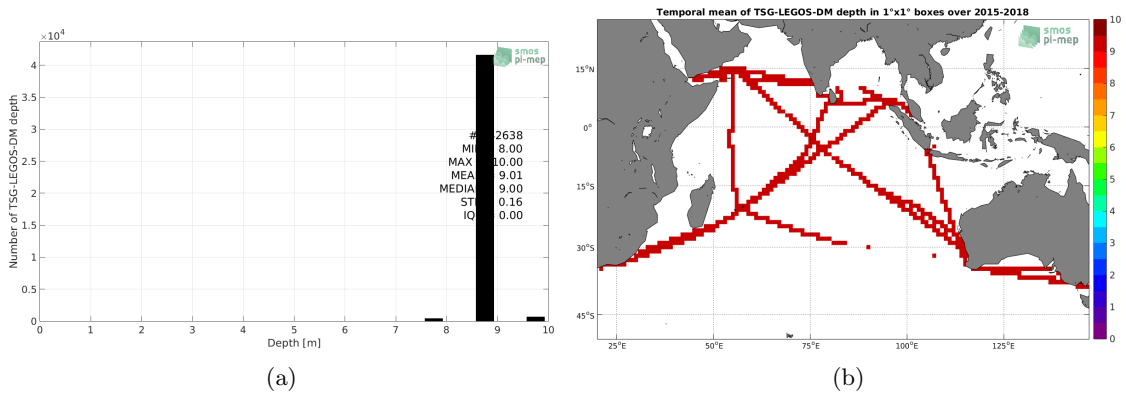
$\times 10^4$

smos pi-mep

4
3.5
3
2.5
2
1.5
1
0.5
0

Number of TSG-LEGOS-DM depth

#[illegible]2638
MI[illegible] 8.00
MAX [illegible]10.00
MEA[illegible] 9.01
MEDIA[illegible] 9.00
ST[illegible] 0.16
IQ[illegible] 0.00

0 1 2 3 4 5 6 7 8 9 10

Depth [m]

(a)

Temporal mean of TSG-LEGOS-DM depth in 1°x1° boxes over 2015-2018

smos pi-mep

15°N
0°
15°S
30°S
45°S

25°E 50°E 75°E 100°E 125°E

10
9
8
7
6
5
4
3
2
1
0

(b)